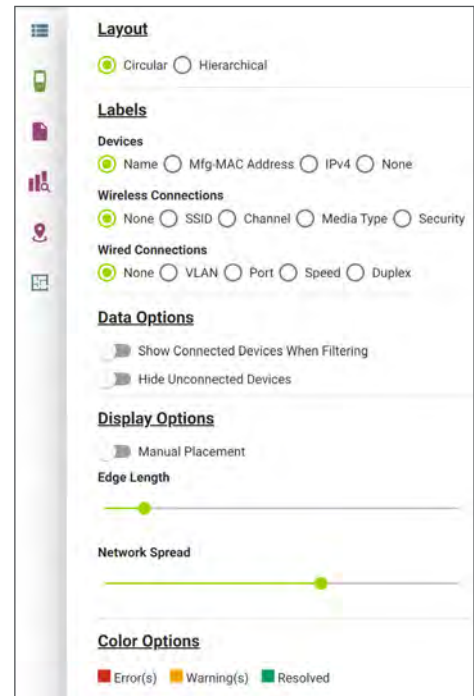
Layout

Circular Hierarchical

Labels

Devices

Name Mfg-MAC Address IPv4 None

Wireless Connections

None SSID Channel Media Type Security

Wired Connections

None VLAN Port Speed Duplex

Data Options

Show Connected Devices When Filtering

Hide Unconnected Devices

Display Options

Manual Placement

Edge Length

Network Spread

Color Options

Error(s) Warning(s) Resolved